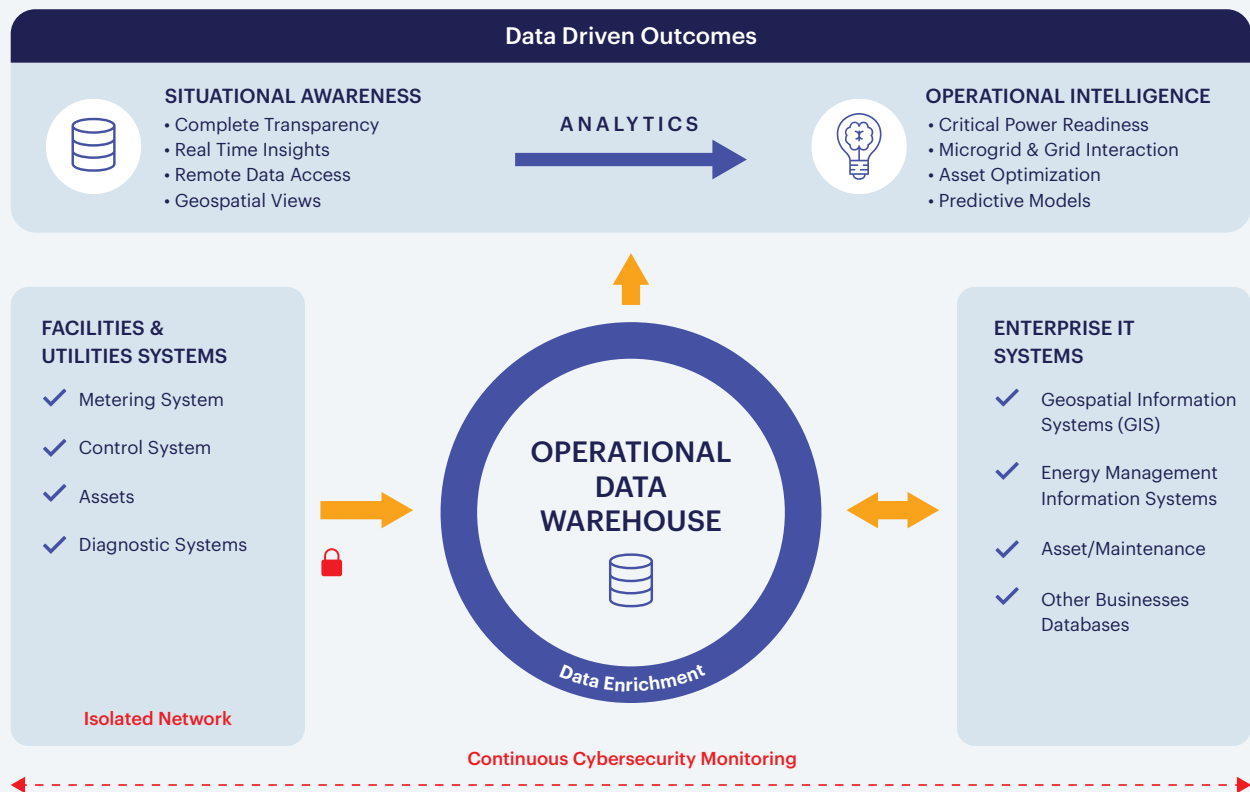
Data Driven Outcomes

SITUATIONAL AWARENESS
• Complete Transparency
• Real Time Insights
• Remote Data Access
• Geospatial Views

ANALYTICS

OPERATIONAL INTELLIGENCE
• Critical Power Readiness
• Microgrid & Grid Interaction
• Asset Optimization
• Predictive Models

FACILITIES & UTILITIES SYSTEMS
Metering System
Control System
Assets
Diagnostic Systems

Isolated Network

OPERATIONAL DATA WAREHOUSE

Data Enrichment

ENTERPRISE IT SYSTEMS
Geospatial Information Systems (GIS)
Energy Management Information Systems
Asset/Maintenance
Other Businesses Databases

Continuous Cybersecurity Monitoring